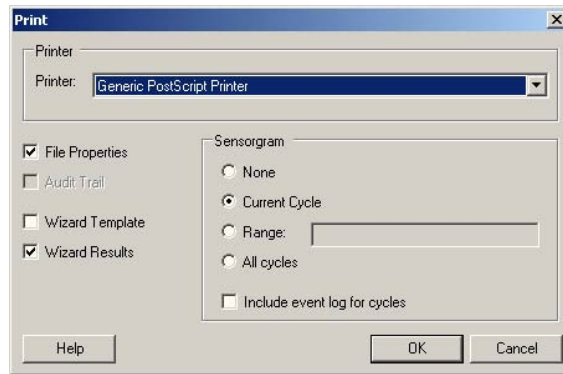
Print

Printer

Printer: Generic PostScript Printer

File Properties

Audit Trail

Wizard Template

Wizard Results

Sensorgram

None

Current Cycle

Range:

All cycles

Include event log for cycles

Help

OK

Cancel